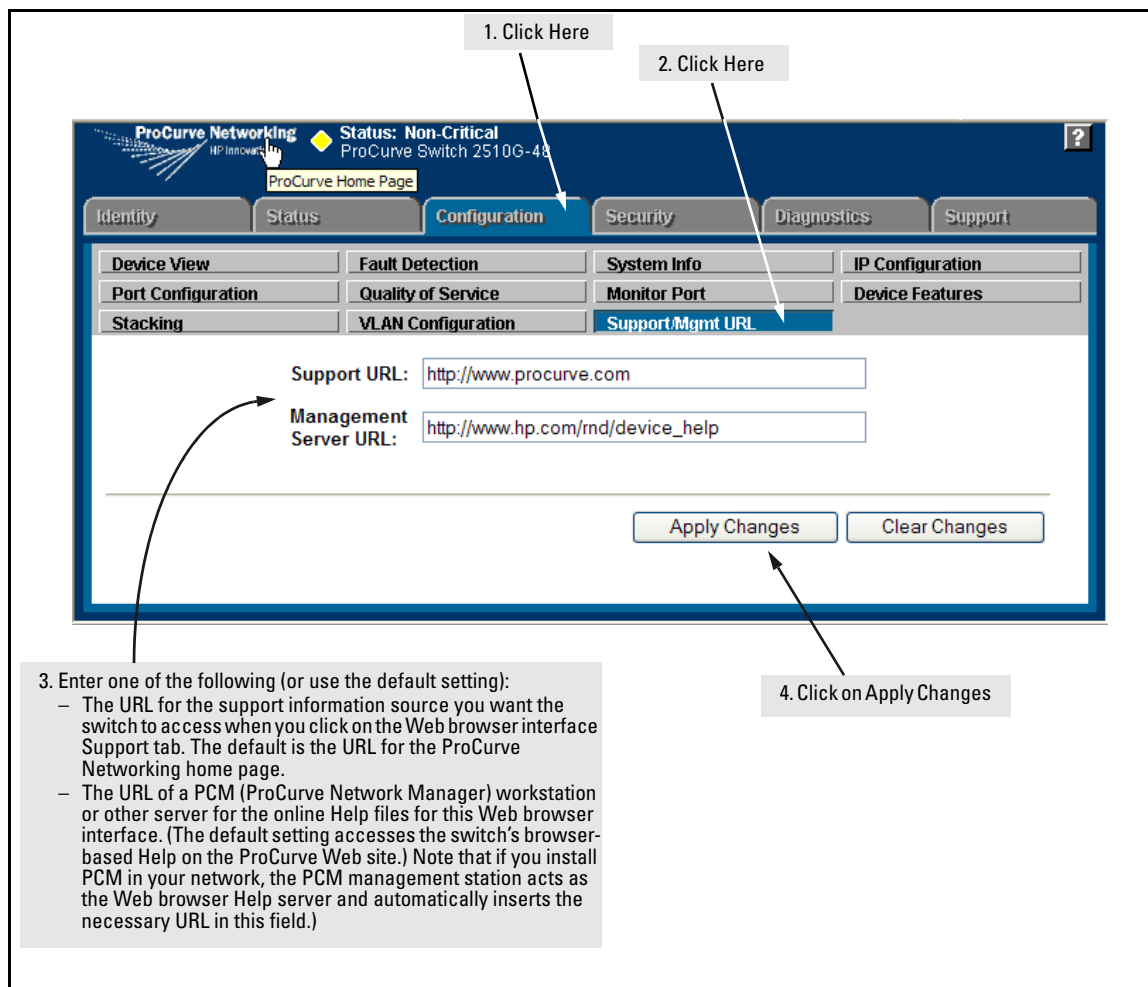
1. Click Here

2. Click Here

ProCurve Networking HP Innovat

Status: Non-Critical
ProCurve Switch 2510G-48

?

ProCurve Home Page

Identity | Status | Configuration | Security | Diagnostics | Support

Device View | Fault Detection | System Info | IP Configuration
Port Configuration | Quality of Service | Monitor Port | Device Features
Stacking | VLAN Configuration | Support/Mgmt URL

Support URL: http://www.procurve.com

Management Server URL: http://www.hp.com/rnd/device_help

Apply Changes | Clear Changes

3. Enter one of the following (or use the default setting):
– The URL for the support information source you want the switch to access when you click on the Web browser interface Support tab. The default is the URL for the ProCurve Networking home page.
– The URL of a PCM (ProCurve Network Manager) workstation or other server for the online Help files for this Web browser interface. (The default setting accesses the switch's browser-based Help on the ProCurve Web site.) Note that if you install PCM in your network, the PCM management station acts as the Web browser Help server and automatically inserts the necessary URL in this field.)

4. Click on Apply Changes